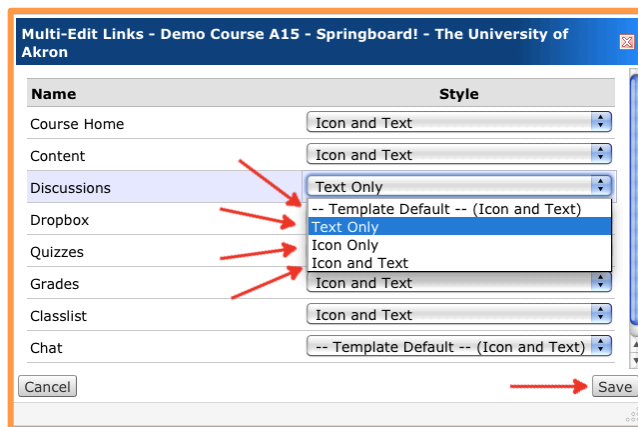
Multi-Edit Links - Demo Course A15 - Springboard! - The University of Akron

| Name | Style |
|---|---|
| Course Home | Icon and Text |
| Content | Icon and Text |
| Discussions | Text Only |
| Dropbox | -- Template Default -- (Icon and Text) |
| Quizzes | Text Only |
| | Icon Only |
| | Icon and Text |
| Grades | Icon and Text |
| Classlist | Icon and Text |
| Chat | -- Template Default -- (Icon and Text) |

Cancel

Save